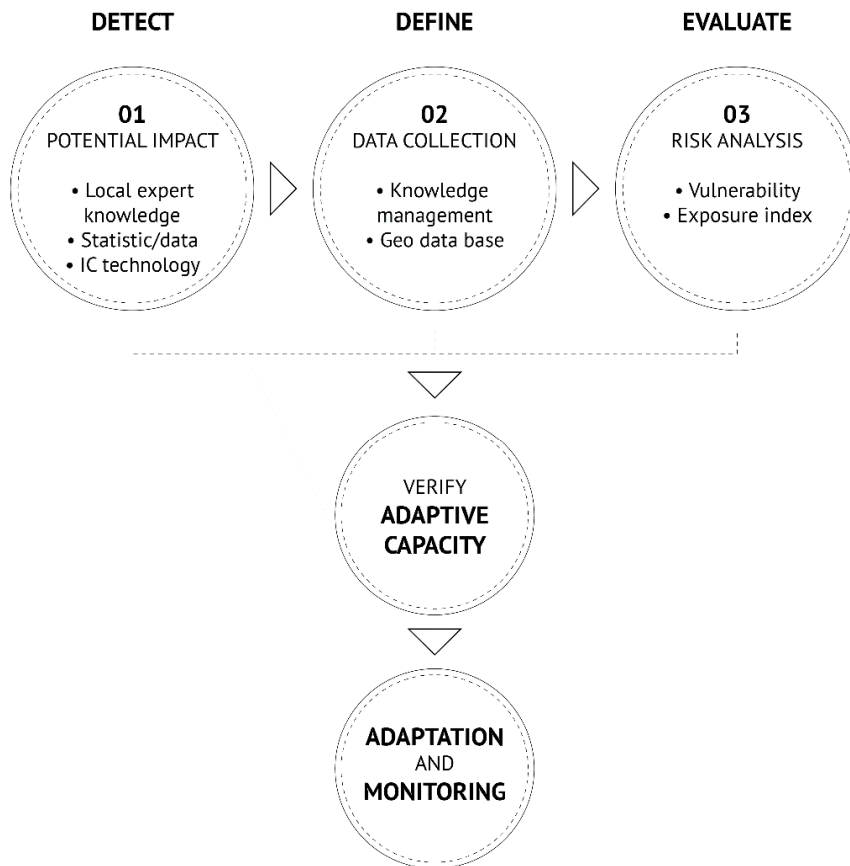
DETECT

01
POTENTIAL IMPACT

• Local expert knowledge
• Statistic/data
• IC technology

DEFINE

02
DATA COLLECTION

• Knowledge management
• Geo data base

EVALUATE

03
RISK ANALYSIS

• Vulnerability
• Exposure index

VERIFY
**ADAPTIVE CAPACITY**

**ADAPTATION**
AND
**MONITORING**